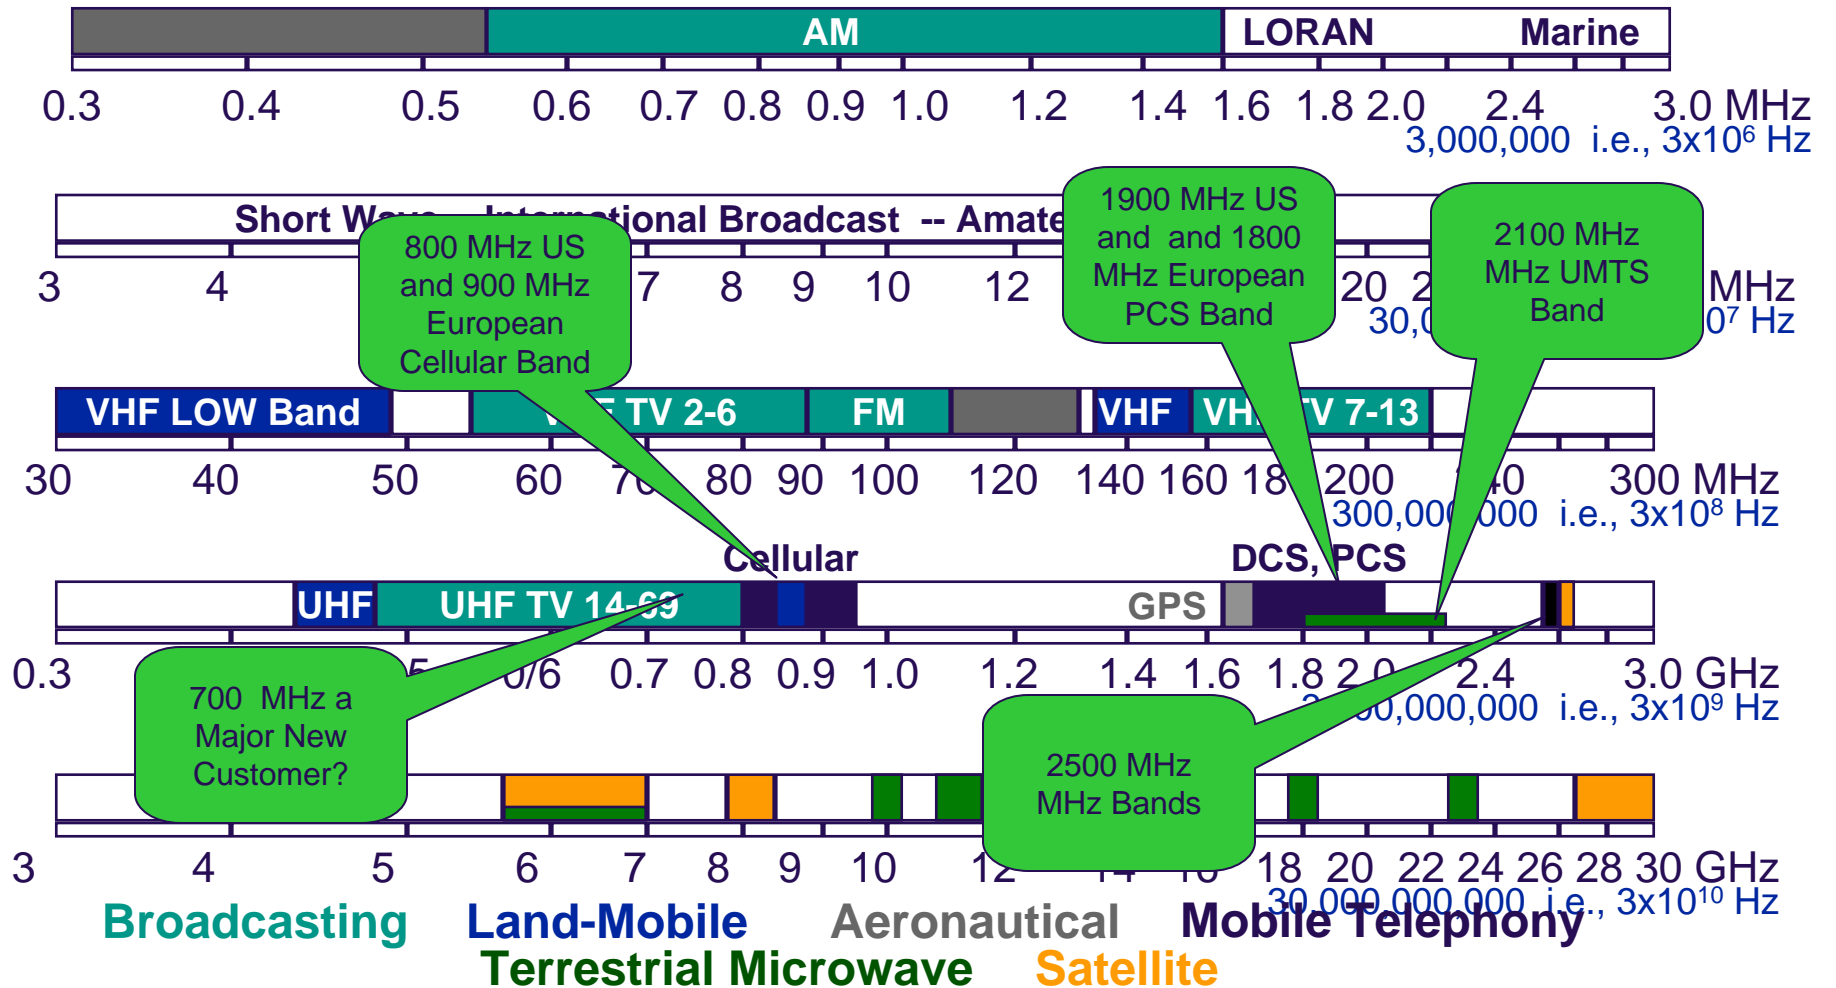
AM LORAN Marine

0.3 0.4 0.5 0.6 0.7 0.8 0.9 1.0 1.2 1.4 1.6 1.8 2.0 2.4 3.0 MHz
3,000,000 i.e., 3x10$^6$ Hz

Short W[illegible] International Broadcast -- Amate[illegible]

3 4 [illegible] 7 8 9 10 12 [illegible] 20 2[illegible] MHz
30,0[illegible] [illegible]0$^7$ Hz

800 MHz US and 900 MHz European Cellular Band

1900 MHz US and and 1800 MHz European PCS Band

2100 MHz MHz UMTS Band

VHF LOW Band V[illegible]F TV 2-6 FM VHF VH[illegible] TV 7-13

30 40 50 60 70 80 90 100 120 140 160 18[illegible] 200 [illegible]40 300 MHz
300,00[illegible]000 i.e., 3x10$^8$ Hz

Cellular DCS, PCS

UHF UHF TV 14-69 GPS

0.3 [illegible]5 0/6 0.7 0.8 0.9 1.0 1.2 1.4 1.6 1.8 2.0 2.4 3.0 GHz
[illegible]0,000,000 i.e., 3x10$^9$ Hz

700 MHz a Major New Customer?

2500 MHz MHz Bands

3 4 5 6 7 8 9 10 12 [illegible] 18 20 22 24 26 28 30 GHz
30,000,000,000 i.e., 3x10$^{10}$ Hz

Broadcasting Land-Mobile Aeronautical Mobile Telephony
Terrestrial Microwave Satellite